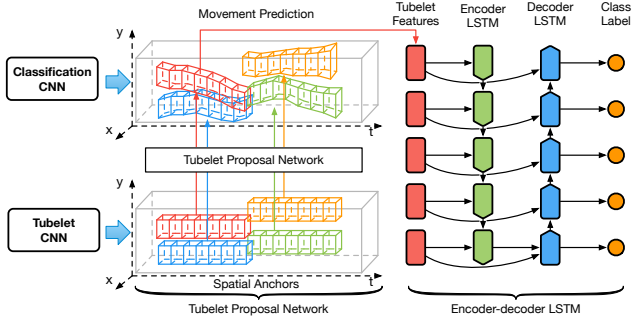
Movement Prediction

y

Classification CNN

x

t

Tubelet Proposal Network

y

Tubelet CNN

x

t

Spatial Anchors

Tubelet Proposal Network

Tubelet Features

Encoder LSTM

Decoder LSTM

Class Label

Encoder-decoder LSTM